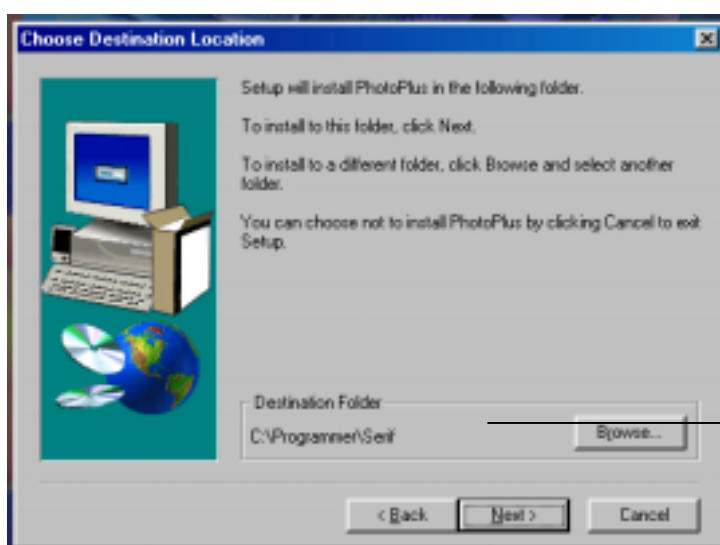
Choose Destination Location

Setup will install PhotoPlus in the following folder.

To install to this folder, click Next.

To install to a different folder, click Browse and select another folder.

You can choose not to install PhotoPlus by clicking Cancel to exit Setup.

Destination Folder

C:\Programmer\Serif

Browse...

< Back

Next >

Cancel